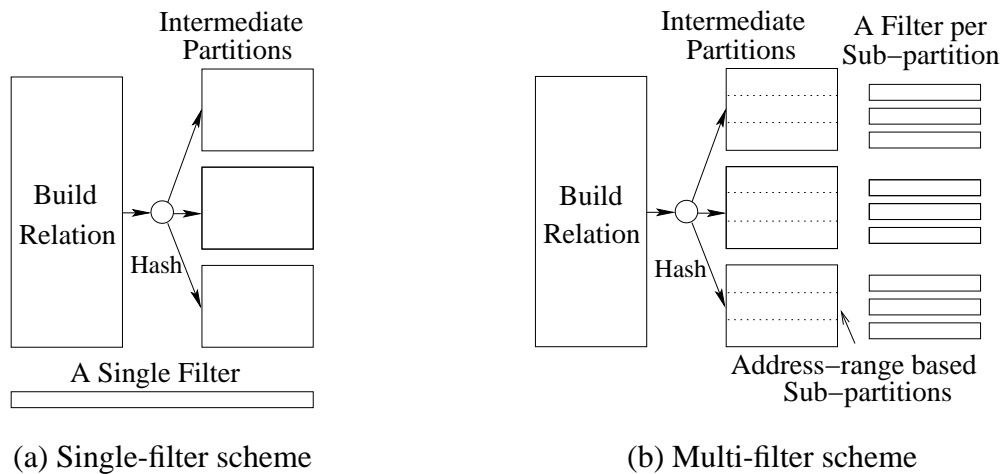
Intermediate Partitions

Build Relation

Hash

A Single Filter

(a) Single-filter scheme

Intermediate Partitions

A Filter per Sub–partition

Build Relation

Hash

Address–range based Sub–partitions

(b) Multi-filter scheme